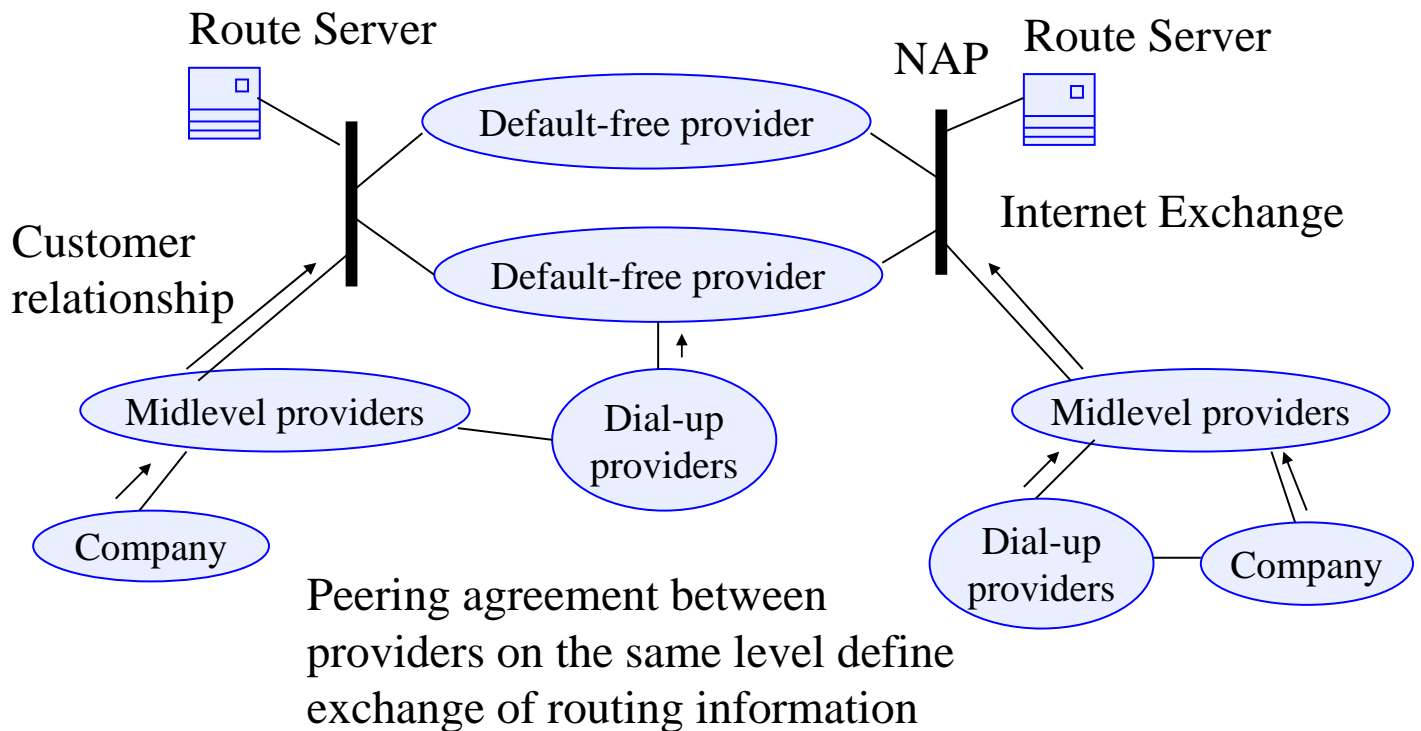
Route Server

NAP

Route Server

Default-free provider

Internet Exchange

Customer relationship

Default-free provider

Midlevel providers

Dial-up providers

Midlevel providers

Company

Dial-up providers

Company

Peering agreement between providers on the same level define exchange of routing information